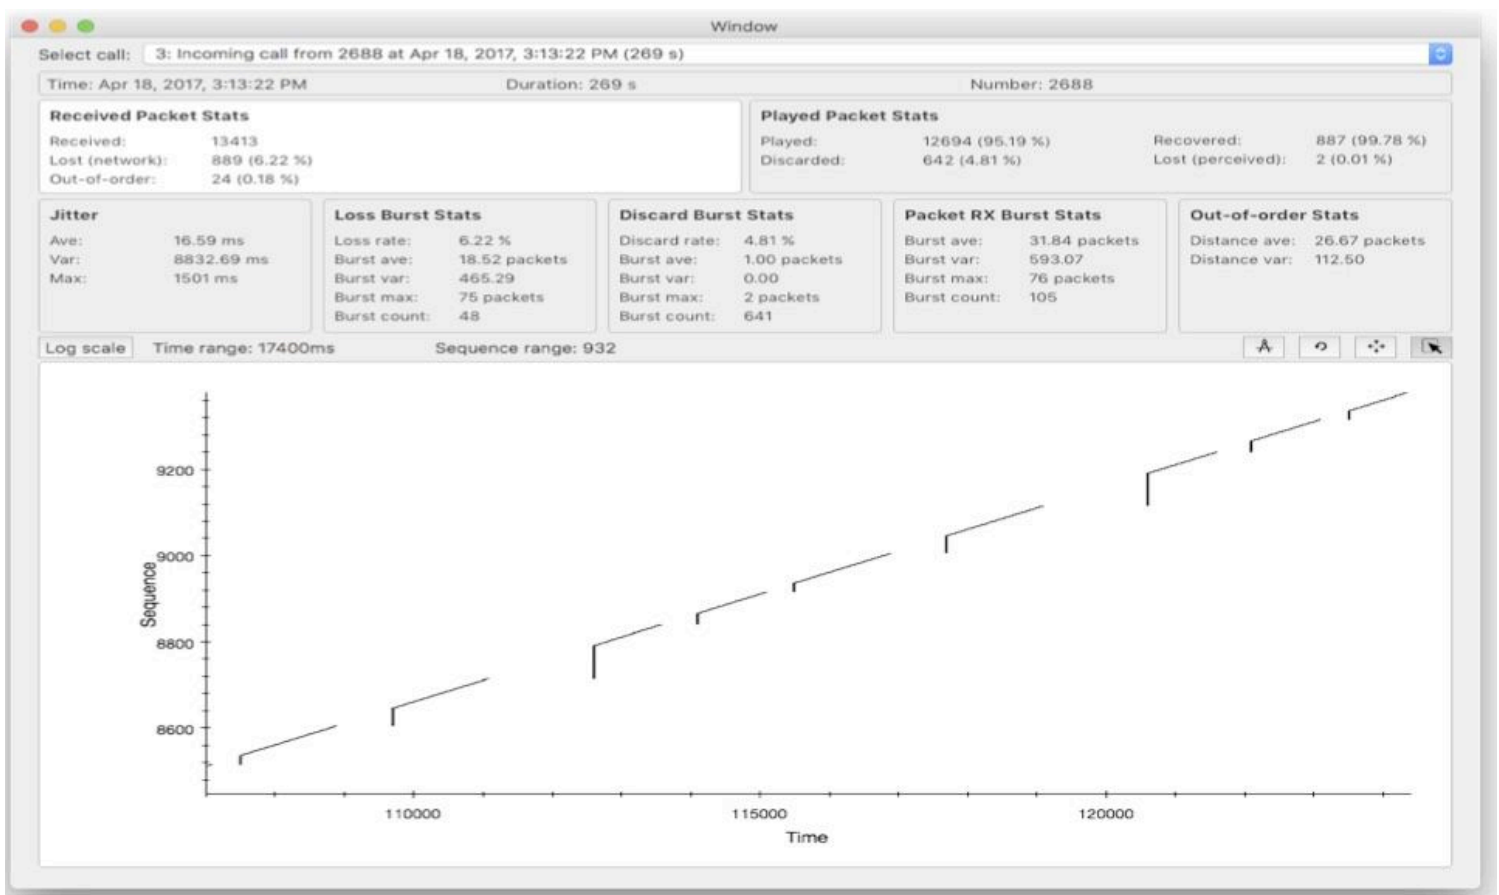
Window

Select call: 3: Incoming call from 2688 at Apr 18, 2017, 3:13:22 PM (269 s)

Time: Apr 18, 2017, 3:13:22 PM Duration: 269 s Number: 2688

Received Packet Stats
Received: 13413
Lost (network): 889 (6.22 %)
Out-of-order: 24 (0.18 %)

Played Packet Stats
Played: 12694 (95.19 %)
Discarded: 642 (4.81 %)
Recovered: 887 (99.78 %)
Lost (perceived): 2 (0.01 %)

Jitter
Ave: 16.59 ms
Var: 8832.69 ms
Max: 1501 ms

Loss Burst Stats
Loss rate: 6.22 %
Burst ave: 18.52 packets
Burst var: 465.29
Burst max: 75 packets
Burst count: 48

Discard Burst Stats
Discard rate: 4.81 %
Burst ave: 1.00 packets
Burst var: 0.00
Burst max: 2 packets
Burst count: 641

Packet RX Burst Stats
Burst ave: 31.84 packets
Burst var: 593.07
Burst max: 76 packets
Burst count: 105

Out-of-order Stats
Distance ave: 26.67 packets
Distance var: 112.50

Log scale Time range: 17400ms Sequence range: 932

9200
9000
8800
8600
Sequence
110000 115000 120000
Time